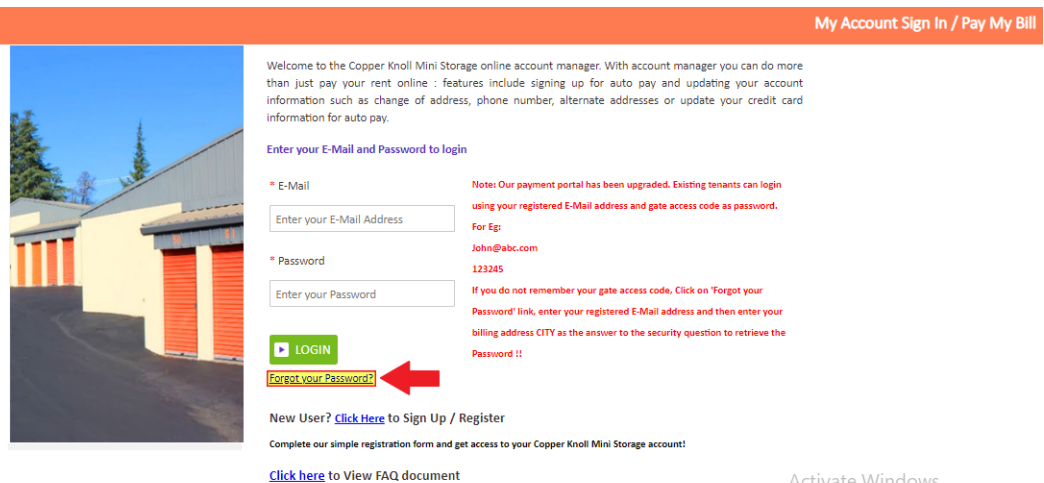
My Account Sign In / Pay My Bill

Welcome to the Copper Knoll Mini Storage online account manager. With account manager you can do more than just pay your rent online : features include signing up for auto pay and updating your account information such as change of address, phone number, alternate addresses or update your credit card information for auto pay.

Enter your E-Mail and Password to login

* E-Mail

Enter your E-Mail Address

* Password

Enter your Password

LOGIN

Forgot your Password?

Note: Our payment portal has been upgraded. Existing tenants can login using your registered E-Mail address and gate access code as password.
For Eg:
John@abc.com
123245
If you do not remember your gate access code, Click on 'Forgot your Password' link, enter your registered E-Mail address and then enter your billing address CITY as the answer to the security question to retrieve the Password !!

New User? Click Here to Sign Up / Register

Complete our simple registration form and get access to your Copper Knoll Mini Storage account!

Click here to View FAQ document

Activate Windows